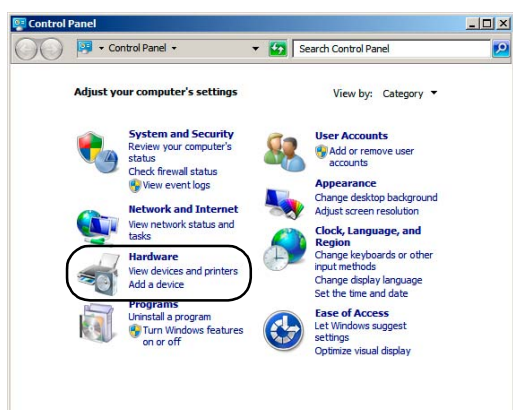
Control Panel

Control Panel

Search Control Panel

Adjust your computer's settings

View by: Category

System and Security
Review your computer's status
Check firewall status
View event logs

Network and Internet
View network status and tasks

Hardware
View devices and printers
Add a device

Programs
Uninstall a program
Turn Windows features on or off

User Accounts
Add or remove user accounts

Appearance
Change desktop background
Adjust screen resolution

Clock, Language, and Region
Change keyboards or other input methods
Change display language
Set the time and date

Ease of Access
Let Windows suggest settings
Optimize visual display